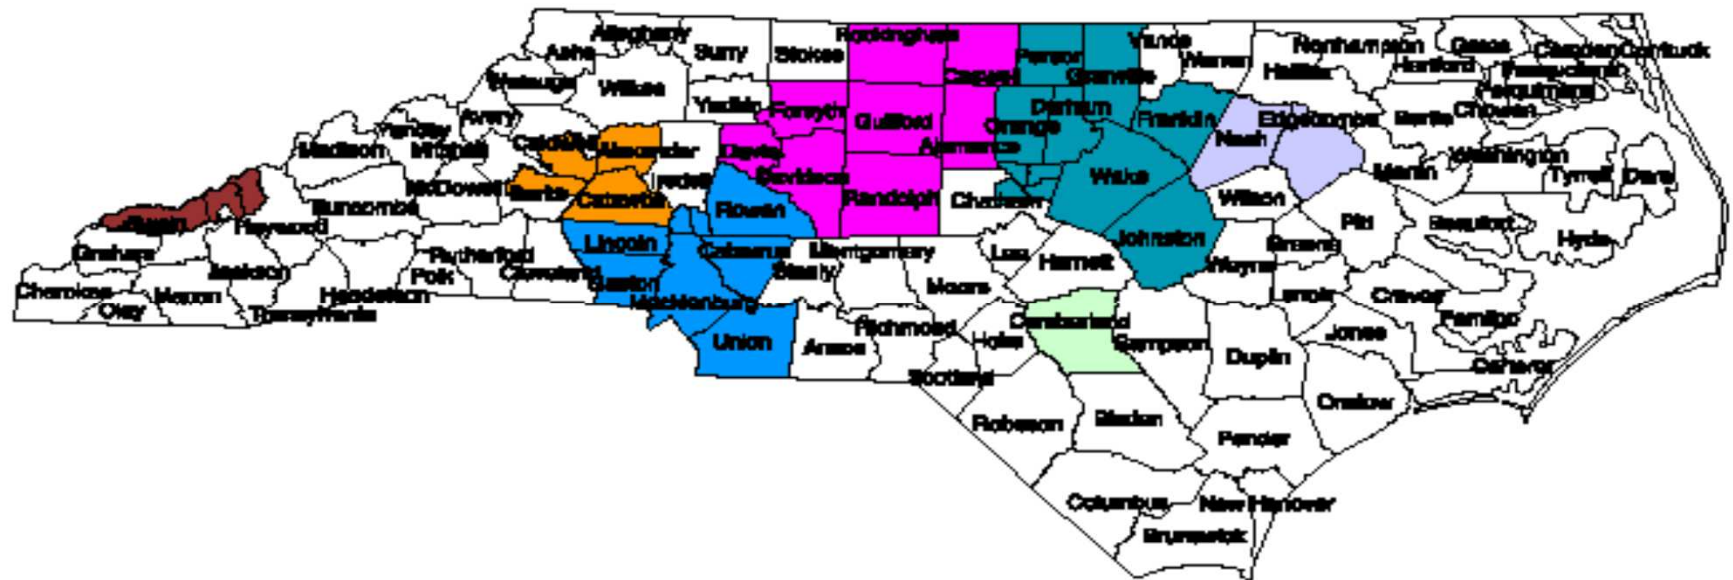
Alleghany
Ashe
Surry
Stokes
Rockingham
Caswell
Person
Granville
Vance
Warren
Northampton
Gates
Hertford
Camden
Currituck
Pasquotank
Perquimans
Chowan
Halifax
Watauga
Wilkes
Yadkin
Forsyth
Guilford
Alamance
Orange
Durham
Franklin
Nash
Edgecombe
Bertie
Washington
Tyrrell
Dare
Avery
Yancey
Mitchell
Madison
Caldwell
Alexander
Davie
Iredell
Davidson
Randolph
Chatham
Wake
Wilson
Martin
Burke
McDowell
Buncombe
Catawba
Rowan
Swain
Haywood
Graham
Lincoln
Cabarrus
Montgomery
Lee
Harnett
Johnston
Greene
Pitt
Beaufort
Hyde
Jackson
Rutherford
Polk
Cleveland
Gaston
Stanly
Moore
Wayne
Lenoir
Craven
Pamlico
Cherokee
Macon
Clay
Henderson
Transylvania
Mecklenburg
Union
Anson
Richmond
Hoke
Cumberland
Sampson
Duplin
Jones
Carteret
Scotland
Onslow
Robeson
Bladen
Pender
Columbus
New Hanover
Brunswick